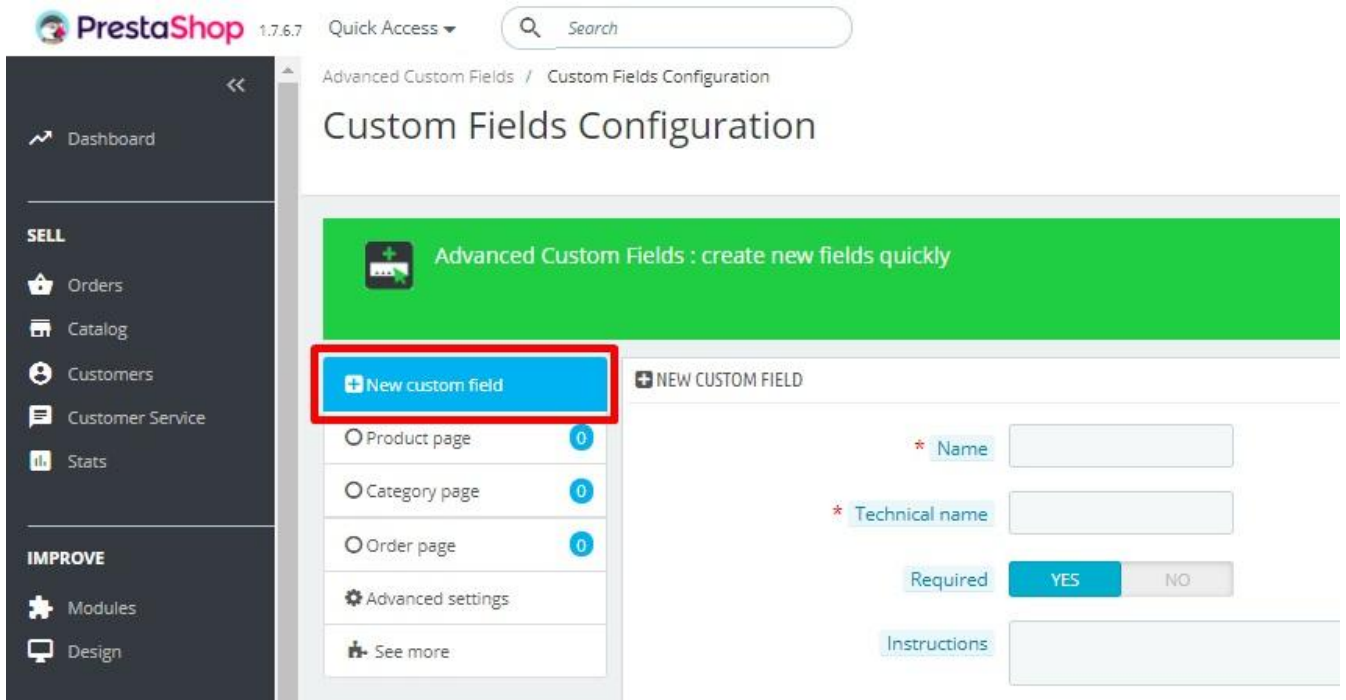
PrestaShop 1.7.6.7 Quick Access ▾ Search

«

Dashboard

SELL

Orders

Catalog

Customers

Customer Service

Stats

IMPROVE

Modules

Design

Advanced Custom Fields / Custom Fields Configuration

Custom Fields Configuration

Advanced Custom Fields : create new fields quickly

New custom field

Product page 0

Category page 0

Order page 0

Advanced settings

See more

NEW CUSTOM FIELD

* Name

* Technical name

Required YES NO

Instructions